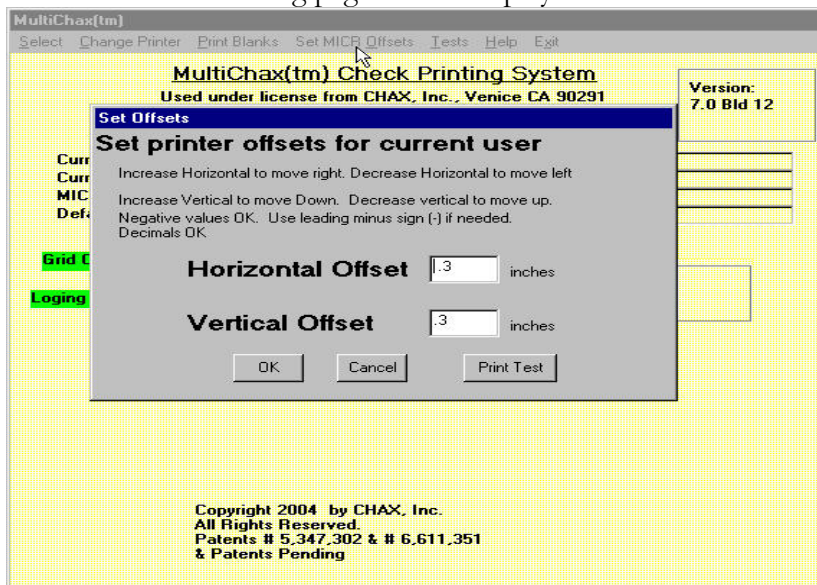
MultiChax(tm)

Select Change Printer Print Blanks Set MICR Offsets Tests Help Exit

MultiChax(tm) Check Printing System

Used under license from CHAX, Inc., Venice CA 90291

Version: 7.0 Bld 12

Curr
Curr
MIC
Defa

Grid C

Loging

Set Offsets

Set printer offsets for current user

Increase Horizontal to move right. Decrease Horizontal to move left

Increase Vertical to move Down. Decrease vertical to move up.
Negative values OK. Use leading minus sign (-) if needed.
Decimals OK

Horizontal Offset .3 inches

Vertical Offset .3 inches

OK Cancel Print Test

Copyright 2004 by CHAX, Inc.
All Rights Reserved.
Patents # 5,347,302 & # 6,611,351
& Patents Pending